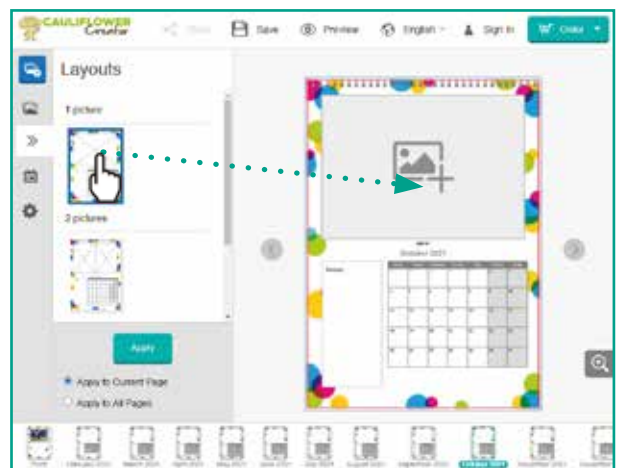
CAULIFLOWER Create

Share

Save

Preview

English

Sign In

Order

Layouts

1 picture

2 pictures

Apply

Apply to Current Page

Apply to All Pages

October 2021

Notes

Front

February 2021

March 2021

April 2021

May 2021

June 2021

July 2021

August 2021

September 2021

October 2021

November 2021